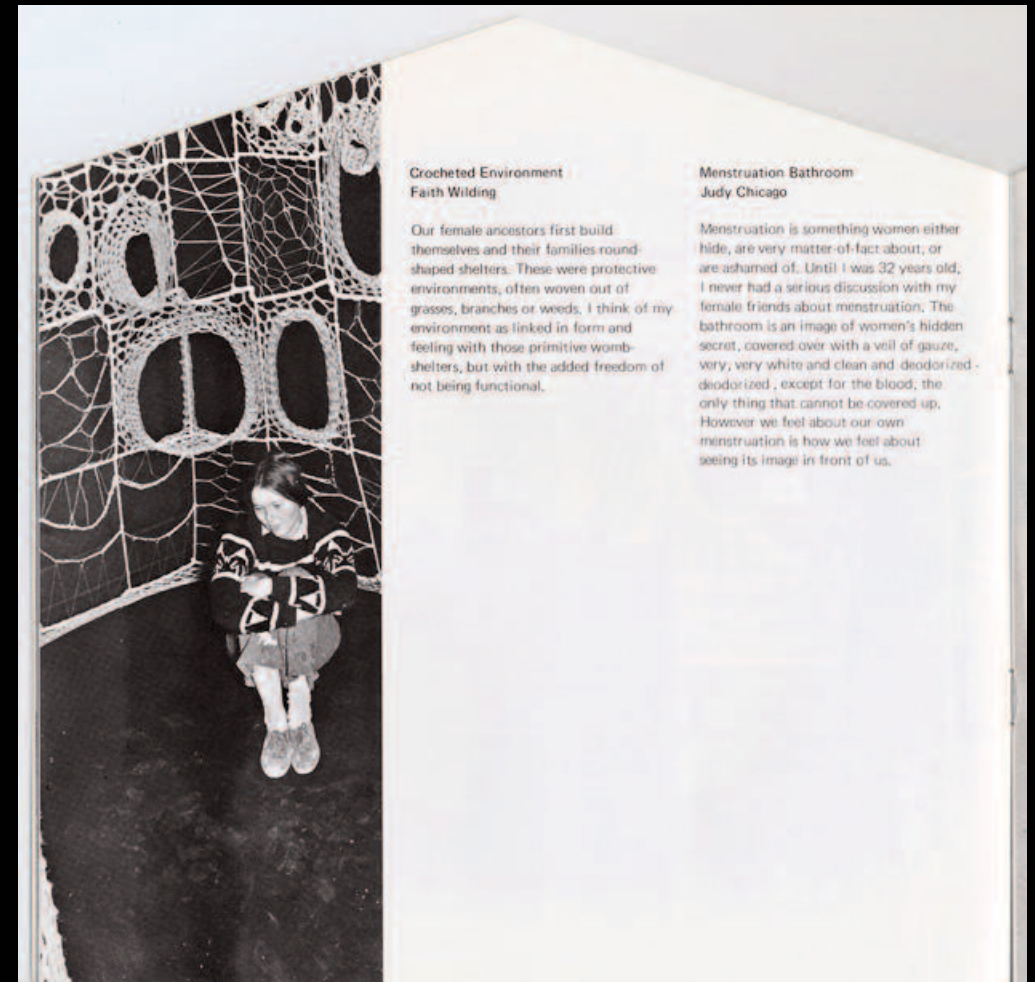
Crocheted Environment
Faith Wilding

Our female ancestors first build themselves and their families round-shaped shelters. These were protective environments, often woven out of grasses, branches or weeds. I think of my environment as linked in form and feeling with those primitive womb-shelters, but with the added freedom of not being functional.

Menstruation Bathroom
Judy Chicago

Menstruation is something women either hide, are very matter-of-fact about, or are ashamed of. Until I was 32 years old, I never had a serious discussion with my female friends about menstruation. The bathroom is an image of women's hidden secret, covered over with a veil of gauze, very, very white and clean and deodorized - deodorized , except for the blood, the only thing that cannot be covered up. However we feel about our own menstruation is how we feel about seeing its image in front of us.